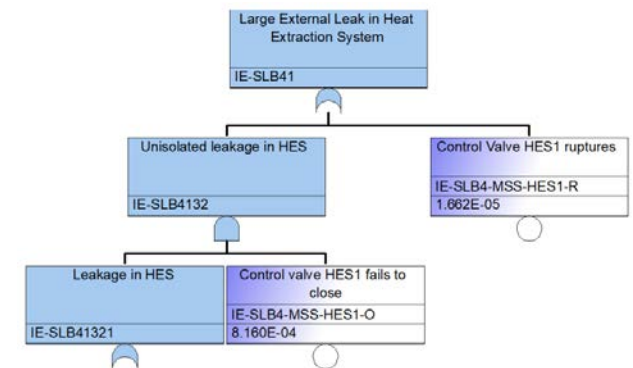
Large External Leak in Heat Extraction System

IE-SLB41

Unisolated leakage in HES

IE-SLB4132

Control Valve HES1 ruptures

IE-SLB4-MSS-HES1-R

1.662E-05

Leakage in HES

IE-SLB41321

Control valve HES1 fails to close

IE-SLB4-MSS-HES1-O

8.160E-04